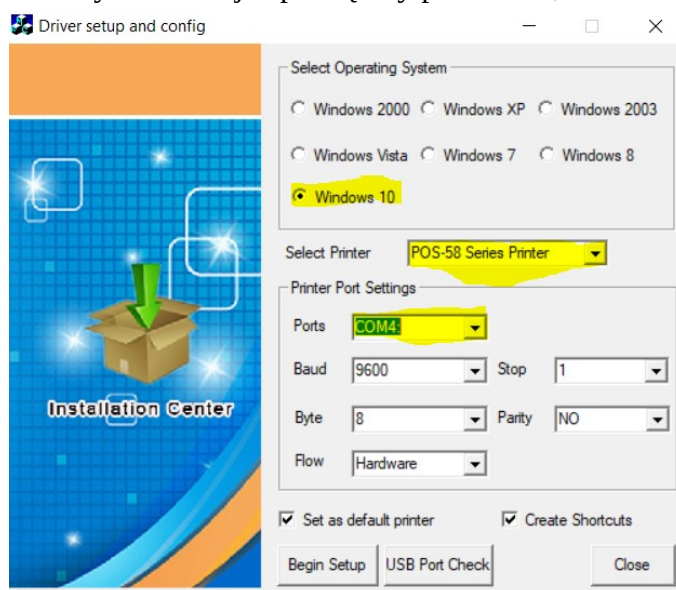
Driver setup and config

Installation Center

Select Operating System

Windows 2000
Windows XP
Windows 2003
Windows Vista
Windows 7
Windows 8
Windows 10

Select Printer POS-58 Series Printer

Printer Port Settings

Ports COM4:

Baud 9600
Stop 1
Byte 8
Parity NO
Flow Hardware

Set as default printer
Create Shortcuts

Begin Setup
USB Port Check
Close